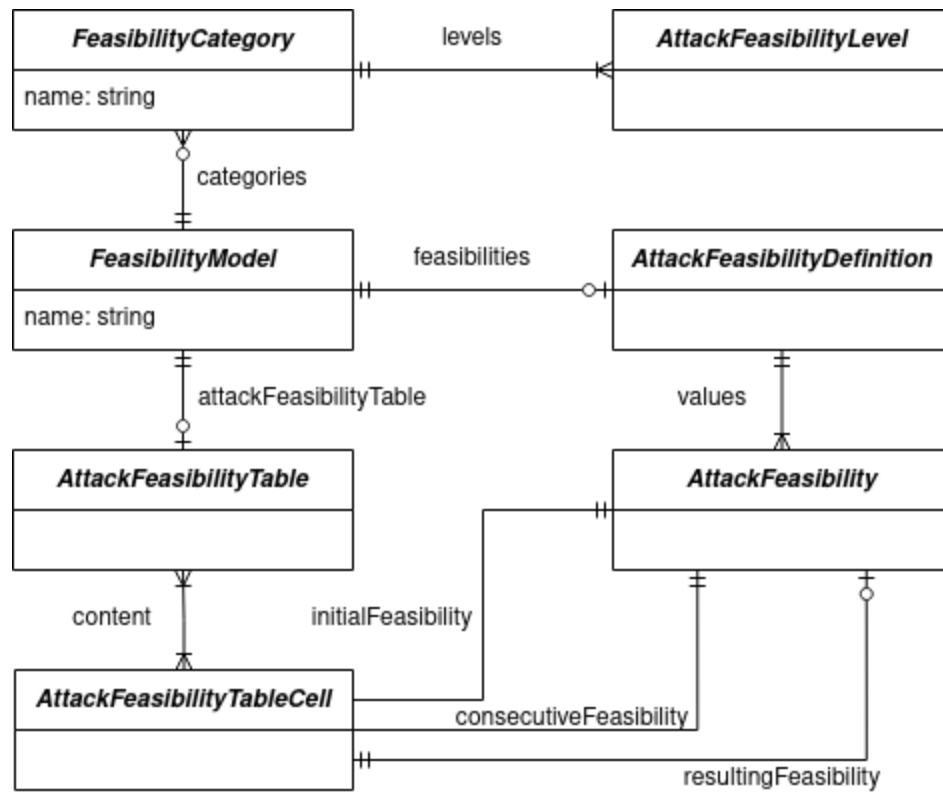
FeasibilityCategory

name: string

levels

AttackFeasibilityLevel

categories

FeasibilityModel

name: string

feasibilities

AttackFeasibilityDefinition

attackFeasibilityTable

values

AttackFeasibilityTable

AttackFeasibility

content

initialFeasibility

AttackFeasibilityTableCell

consecutiveFeasibility

resultingFeasibility